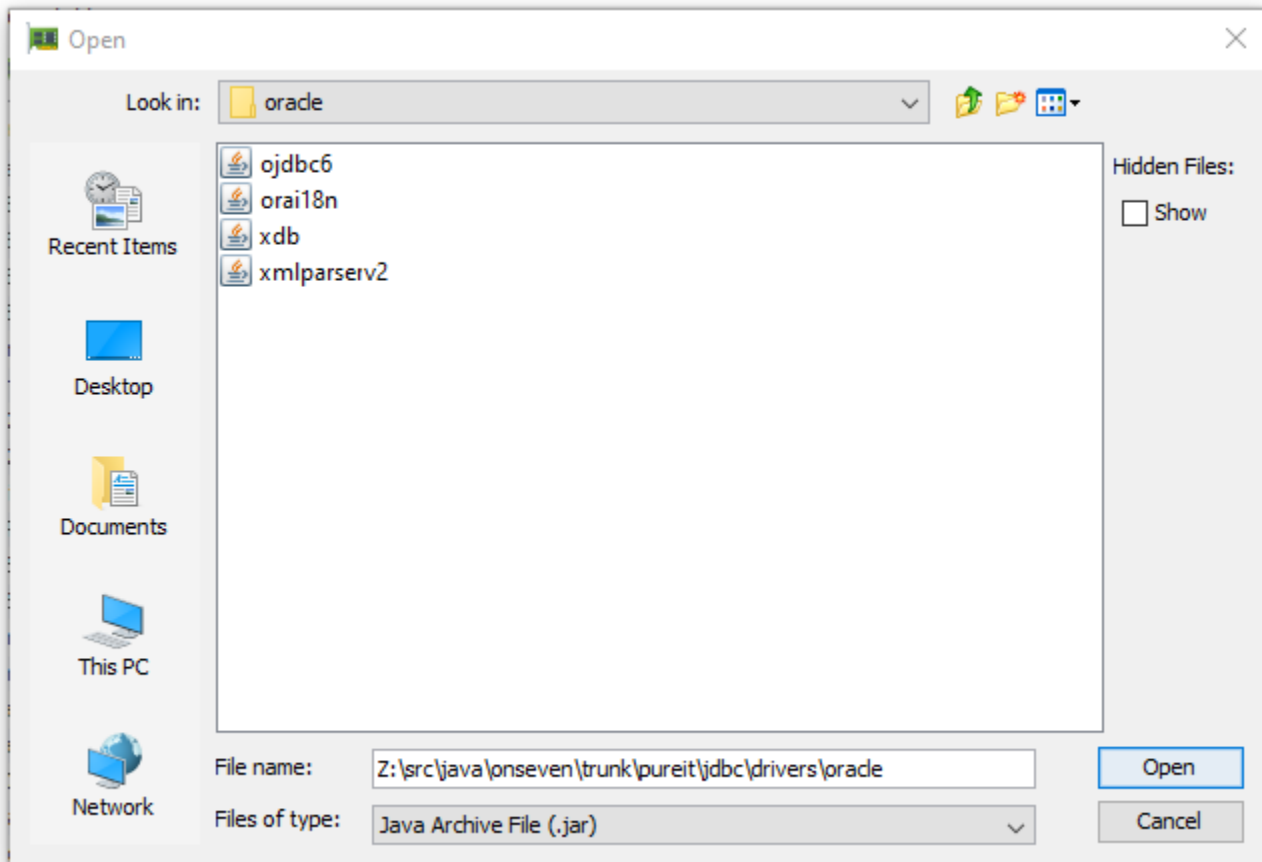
Open

Look in: oracle

ojdbc6
orai18n
xdb
xmlparserv2

Hidden Files:
Show

Recent Items
Desktop
Documents
This PC
Network

File name: Z:\src\java\onseven\trunk\pureit\jdbc\drivers\oracle
Files of type: Java Archive File (.jar)

Open
Cancel